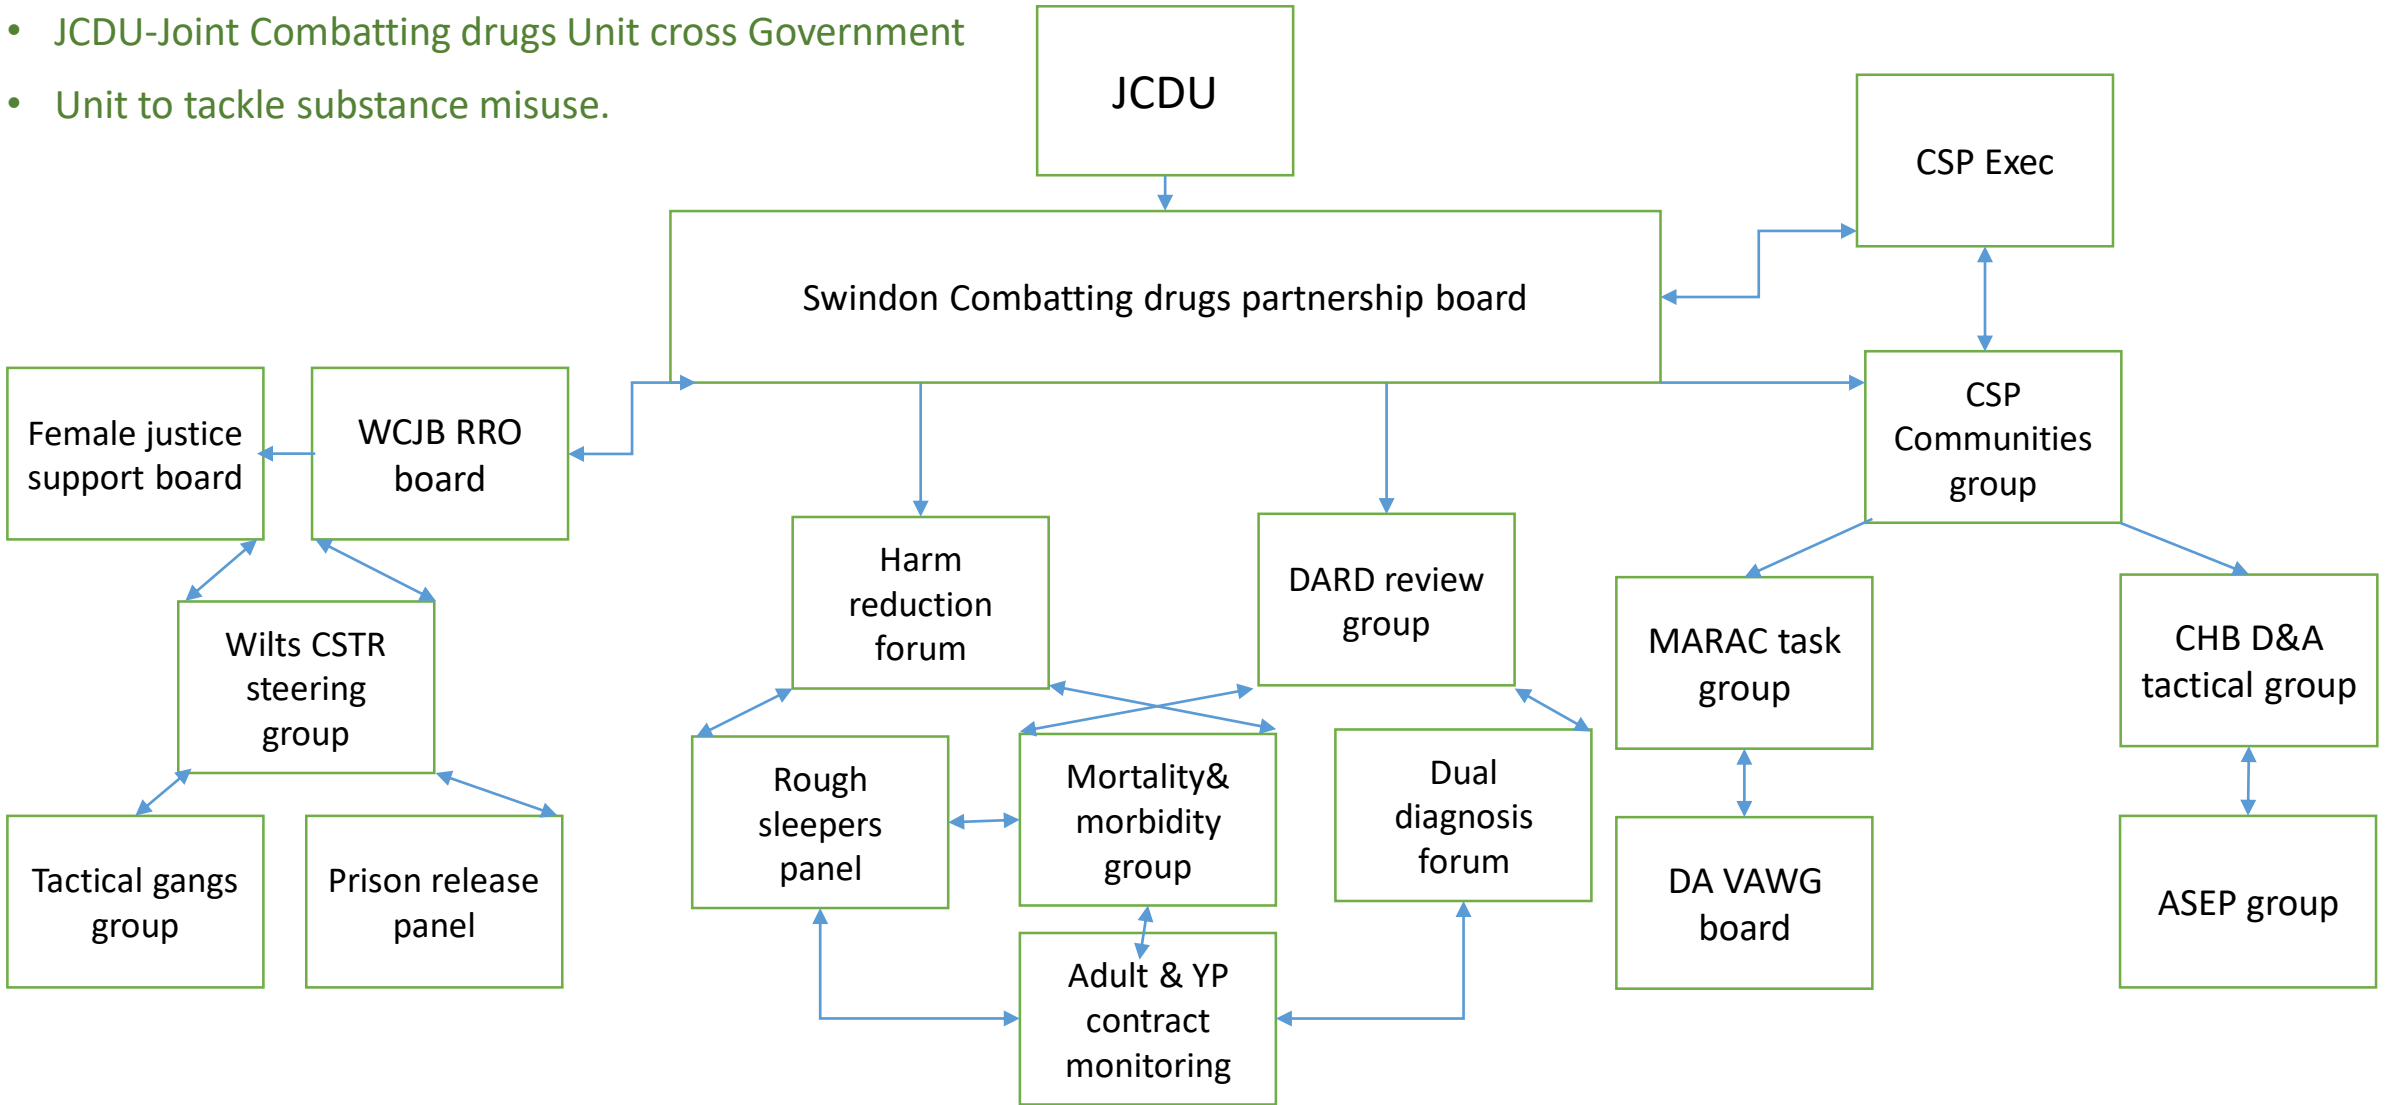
- JCDU-Joint Combatting drugs Unit cross Government
- Unit to tackle substance misuse.

JCDU

CSP Exec

Swindon Combatting drugs partnership board

Female justice support board

WCJB RRO board

CSP Communities group

Harm reduction forum

DARD review group

Wilts CSTR steering group

MARAC task group

CHB D&A tactical group

Rough sleepers panel

Mortality& morbidity group

Dual diagnosis forum

Tactical gangs group

Prison release panel

DA VAWG board

ASEP group

Adult & YP contract monitoring